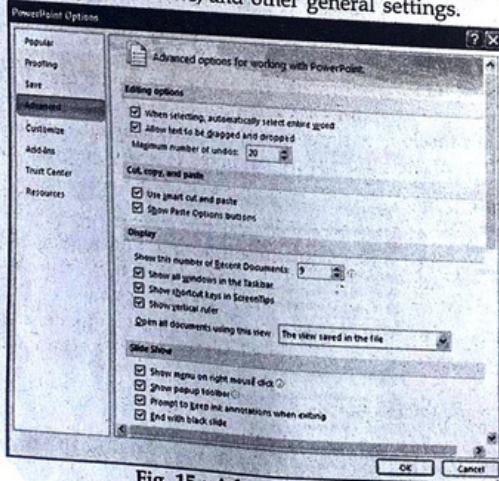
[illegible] and other general settings.

PowerPoint Options

Popular
Proofing
Save
Advanced
Customize
Add-Ins
Trust Center
Resources

Advanced options for working with PowerPoint.

Editing options

When selecting, automatically select entire word
Allow text to be dragged and dropped
Maximum number of undos: 20

Cut, copy, and paste

Use smart cut and paste
Show Paste Options buttons

Display

Show this number of Recent Documents: 9
Show all windows in the Taskbar
Show shortcut keys in ScreenTips
Show vertical ruler
Open all documents using this view: The view saved in the file

Slide Show

Show menu on right mouse click
Show popup toolbar
Prompt to keep ink annotations when exiting
End with black slide

OK Cancel

Fig. 15 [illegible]